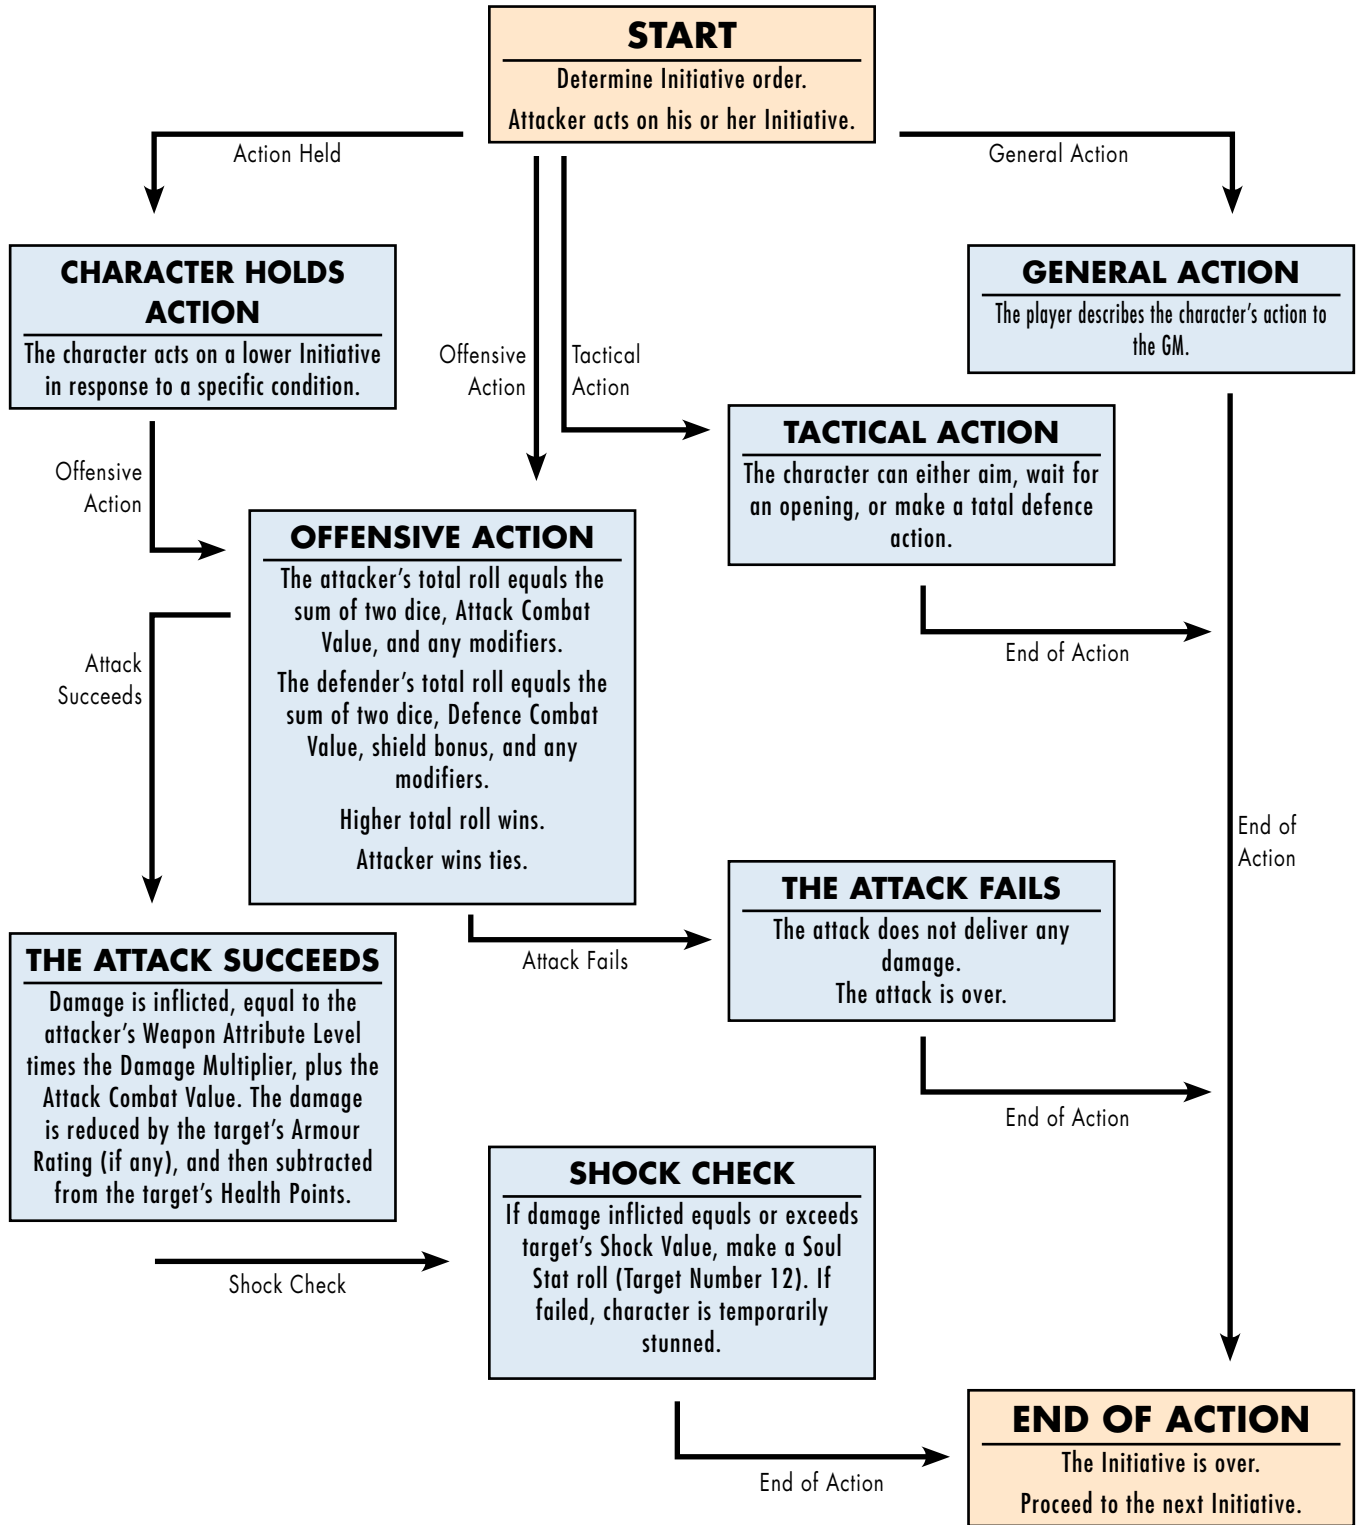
START
Determine Initiative order.
Attacker acts on his or her Initiative.

Action Held

General Action

CHARACTER HOLDS ACTION
The character acts on a lower Initiative in response to a specific condition.

Offensive Action

Tactical Action

GENERAL ACTION
The player describes the character's action to the GM.

TACTICAL ACTION
The character can either aim, wait for an opening, or make a tatal defence action.

Offensive Action

OFFENSIVE ACTION
The attacker's total roll equals the sum of two dice, Attack Combat Value, and any modifiers.
The defender's total roll equals the sum of two dice, Defence Combat Value, shield bonus, and any modifiers.
Higher total roll wins.
Attacker wins ties.

Attack Succeeds

End of Action

End of Action

THE ATTACK FAILS
The attack does not deliver any damage.
The attack is over.

Attack Fails

THE ATTACK SUCCEEDS
Damage is inflicted, equal to the attacker's Weapon Attribute Level times the Damage Multiplier, plus the Attack Combat Value. The damage is reduced by the target's Armour Rating (if any), and then subtracted from the target's Health Points.

End of Action

SHOCK CHECK
If damage inflicted equals or exceeds target's Shock Value, make a Soul Stat roll (Target Number 12). If failed, character is temporarily stunned.

Shock Check

End of Action

END OF ACTION
The Initiative is over.
Proceed to the next Initiative.